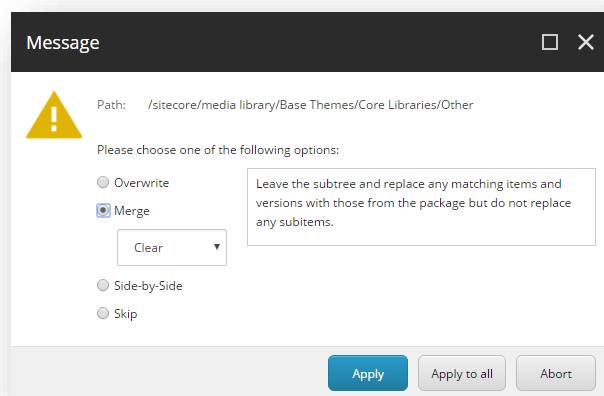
Message

Path: /sitecore/media library/Base Themes/Core Libraries/Other

Please choose one of the following options:

Overwrite

Merge

Clear

Side-by-Side

Skip

Leave the subtree and replace any matching items and versions with those from the package but do not replace any subitems.

Apply

Apply to all

Abort